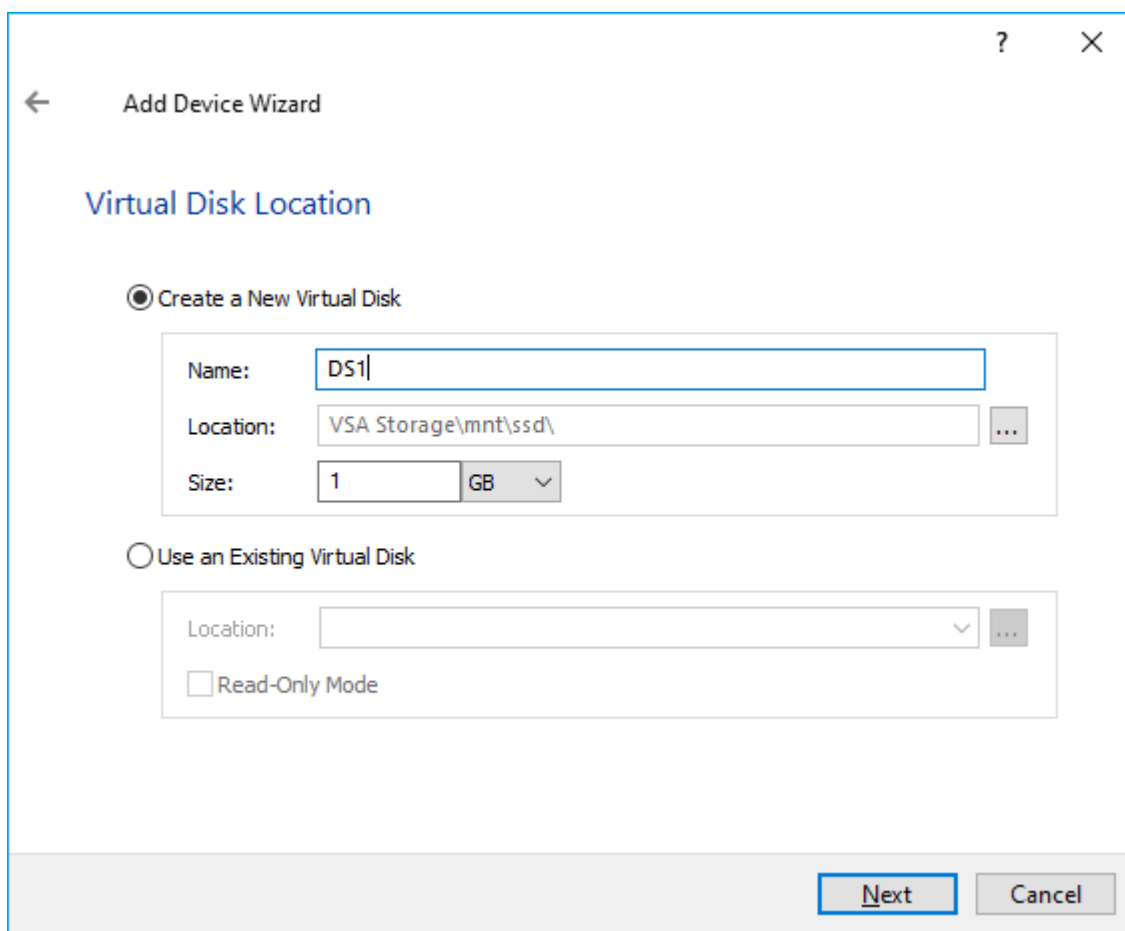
?
X

←
Add Device Wizard

Virtual Disk Location

Create a New Virtual Disk

Name: DS1

Location: VSA Storage\mnt\ssd\ ...

Size: 1 GB

Use an Existing Virtual Disk

Location: ...

Read-Only Mode

Next
Cancel